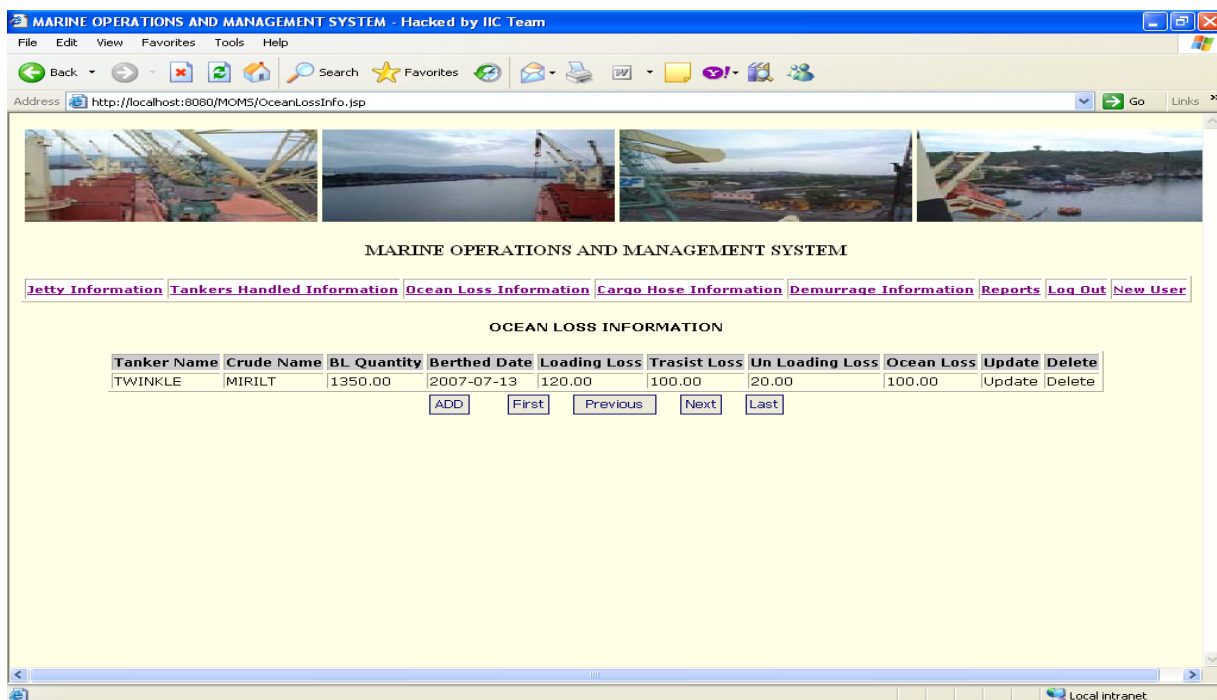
MARINE OPERATIONS AND MANAGEMENT SYSTEM - Hacked by IIC Team

File Edit View Favorites Tools Help

Back Search Favorites

Address http://localhost:8080/MOMS/OceanLossInfo.jsp Go Links

MARINE OPERATIONS AND MANAGEMENT SYSTEM

Jetty Information Tankers Handled Information Ocean Loss Information Cargo Hose Information Demurrage Information Reports Log Out New User

OCEAN LOSS INFORMATION

| Tanker Name | Crude Name | BL Quantity | Berthed Date | Loading Loss | Trasist Loss | Un Loading Loss | Ocean Loss | Update | Delete |
|---|---|---|---|---|---|---|---|---|---|
| TWINKLE | MIRILT | 1350.00 | 2007-07-13 | 120.00 | 100.00 | 20.00 | 100.00 | Update | Delete |

ADD First Previous Next Last

Local intranet